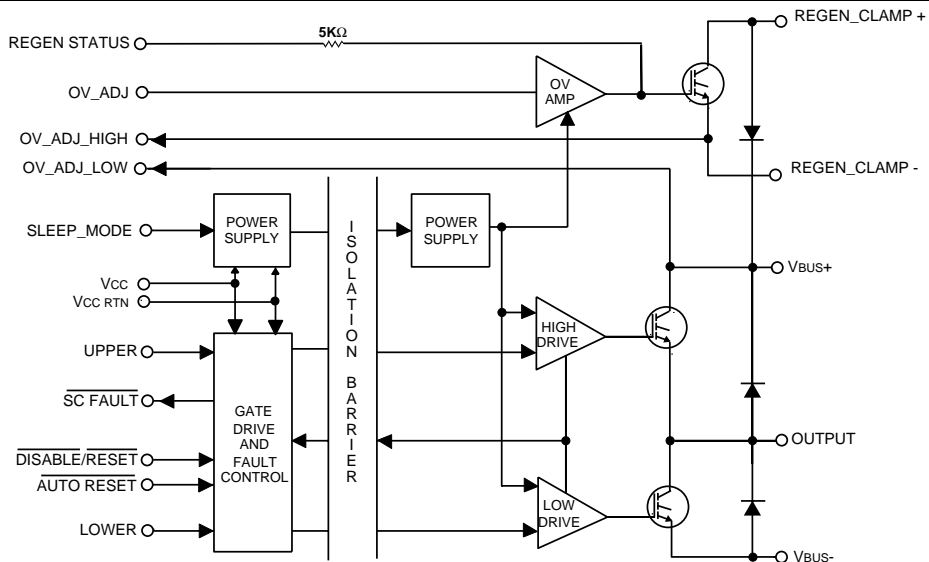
REGEN STATUS
5KΩ
REGEN_CLAMP +
OV_ADJ
OV AMP
OV_ADJ_HIGH
OV_ADJ_LOW
REGEN_CLAMP -
SLEEP_MODE
POWER SUPPLY
ISOLATION BARRIER
POWER SUPPLY
VBUS+
VCC
VCC RTN
HIGH DRIVE
UPPER
$\overline{\text{SC FAULT}}$
GATE DRIVE AND FAULT CONTROL
OUTPUT
$\overline{\text{DISABLE}}/\overline{\text{RESET}}$
$\overline{\text{AUTO RESET}}$
LOW DRIVE
LOWER
VBUS-